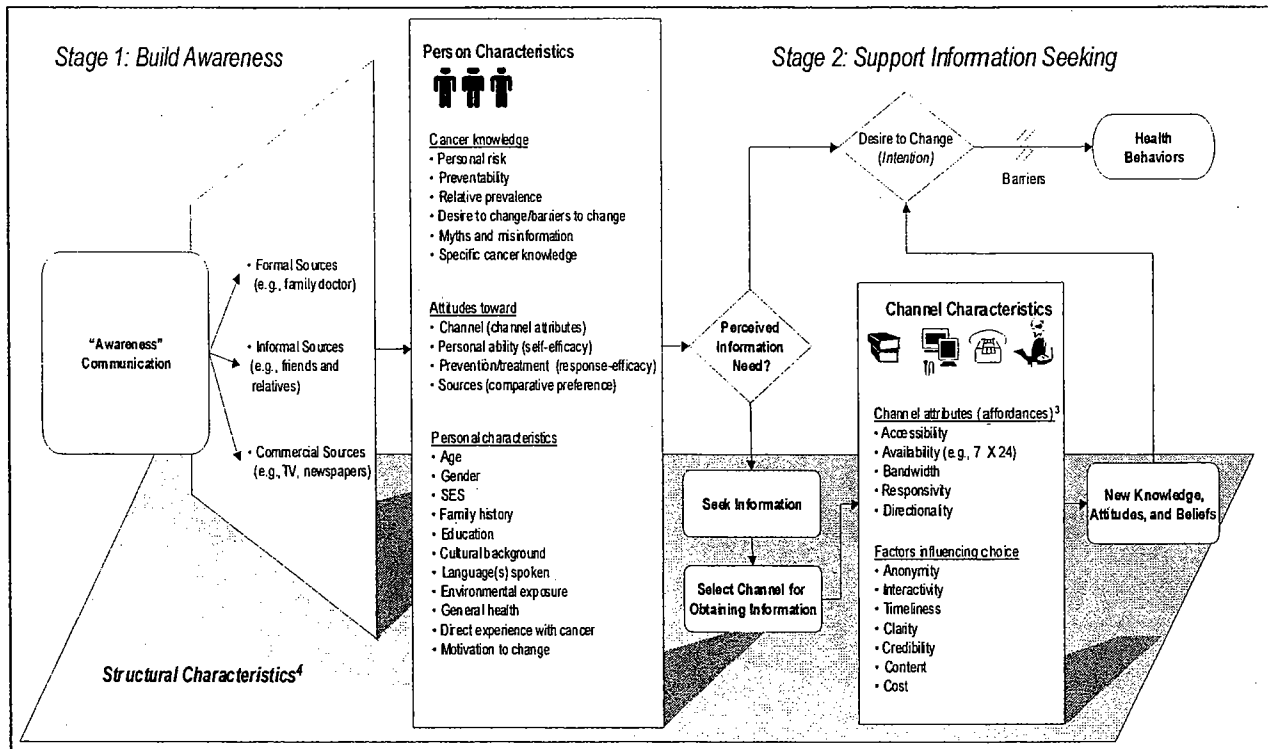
Stage 1: Build Awareness

"Awareness" Communication

• Formal Sources (e.g., family doctor)

• Informal Sources (e.g., friends and relatives)

• Commercial Sources (e.g., TV, newspapers)

Person Characteristics

Cancer knowledge
• Personal risk
• Preventability
• Relative prevalence
• Desire to change/barriers to change
• Myths and misinformation
• Specific cancer knowledge

Attitudes toward
• Channel (channel attributes)
• Personal ability (self-efficacy)
• Prevention/treatment (response-efficacy)
• Sources (comparative preference)

Personal characteristics
• Age
• Gender
• SES
• Family history
• Education
• Cultural background
• Language(s) spoken
• Environmental exposure
• General health
• Direct experience with cancer
• Motivation to change

Structural Characteristics$^4$

Stage 2: Support Information Seeking

Desire to Change (Intention)

Barriers

Health Behaviors

Perceived Information Need?

Seek Information

Select Channel for Obtaining Information

Channel Characteristics

Channel attributes (affordances)$^3$
• Accessibility
• Availability (e.g., 7 X 24)
• Bandwidth
• Responsivity
• Directionality

Factors influencing choice
• Anonymity
• Interactivity
• Timeliness
• Clarity
• Credibility
• Content
• Cost

New Knowledge, Attitudes, and Beliefs